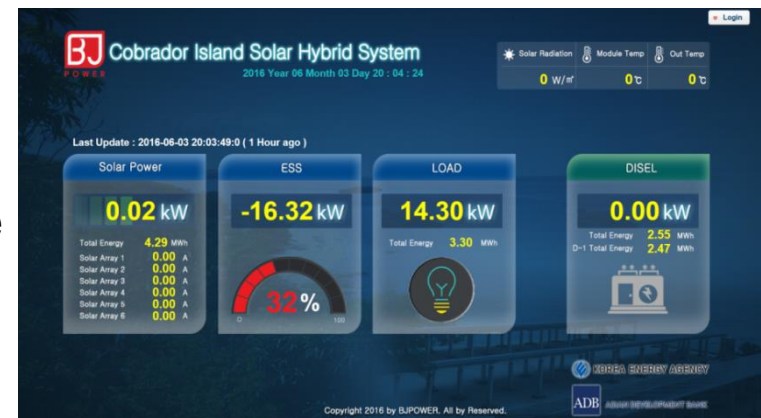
Login

BJ POWER Cobrador Island Solar Hybrid System
2016 Year 06 Month 03 Day 20 : 04 : 24

| Solar Radiation | Module Temp | Out Temp |
|---|---|---|
| 0 W/㎡ | 0℃ | 0℃ |

Last Update : 2016-06-03 20:03:49:0 ( 1 Hour ago )

Solar Power
0.02 kW
Total Energy 4.29 MWh
Solar Array 1 0.00 A
Solar Array 2 0.00 A
Solar Array 3 0.00 A
Solar Array 4 0.00 A
Solar Array 5 0.00 A
Solar Array 6 0.00 A

ESS
-16.32 kW
32%
0
100

LOAD
14.30 kW
Total Energy 3.30 MWh

DISEL
0.00 kW
Total Energy 2.55 MWh
D-1 Total Energy 2.47 MWh

KOREA ENERGY AGENCY
ADB ASIAN DEVELOPMENT BANK

Copyright 2016 by BJPOWER. All by Reserved.